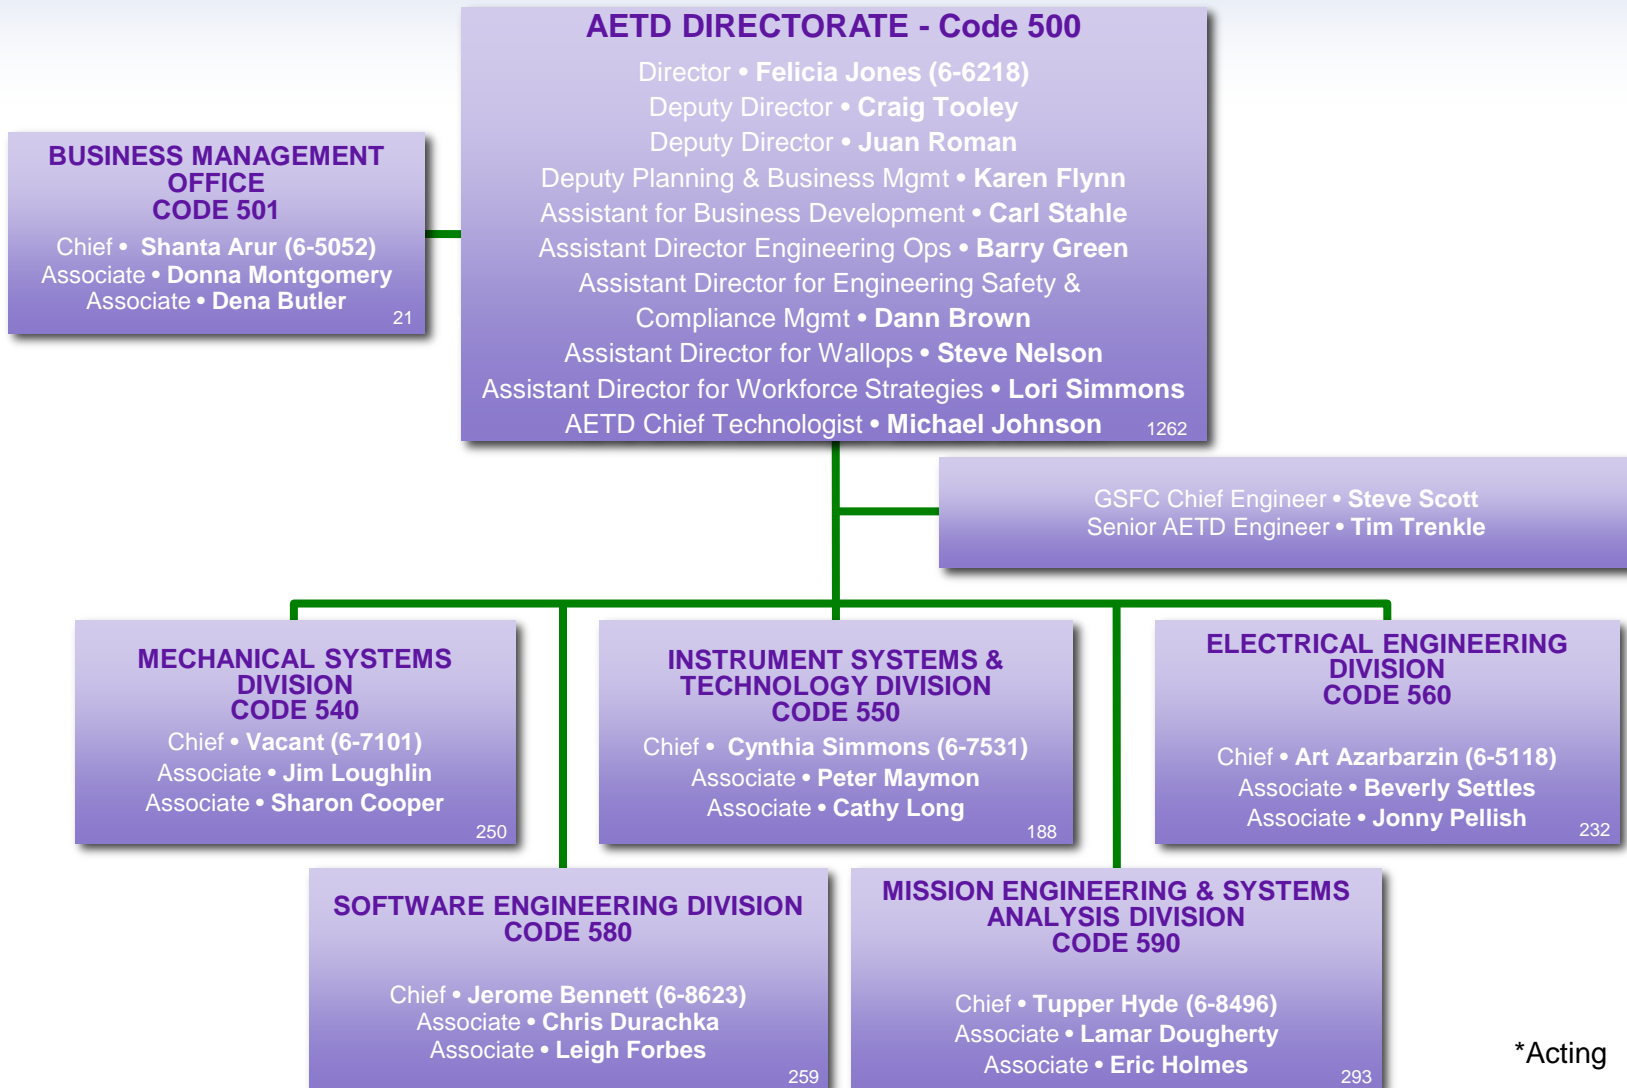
AETD DIRECTORATE - Code 500
Director • Felicia Jones (6-6218)
Deputy Director • Craig Tooley
Deputy Director • Juan Roman
Deputy Planning & Business Mgmt • Karen Flynn
Assistant for Business Development • Carl Stahle
Assistant Director Engineering Ops • Barry Green
Assistant Director for Engineering Safety & Compliance Mgmt • Dann Brown
Assistant Director for Wallops • Steve Nelson
Assistant Director for Workforce Strategies • Lori Simmons
AETD Chief Technologist • Michael Johnson
1262

BUSINESS MANAGEMENT OFFICE
CODE 501
Chief • Shanta Arur (6-5052)
Associate • Donna Montgomery
Associate • Dena Butler
21

GSFC Chief Engineer • Steve Scott
Senior AETD Engineer • Tim Trenkle

MECHANICAL SYSTEMS DIVISION
CODE 540
Chief • Vacant (6-7101)
Associate • Jim Loughlin
Associate • Sharon Cooper
250

INSTRUMENT SYSTEMS & TECHNOLOGY DIVISION
CODE 550
Chief • Cynthia Simmons (6-7531)
Associate • Peter Maymon
Associate • Cathy Long
188

ELECTRICAL ENGINEERING DIVISION
CODE 560
Chief • Art Azarbarzin (6-5118)
Associate • Beverly Settles
Associate • Jonny Pellish
232

SOFTWARE ENGINEERING DIVISION
CODE 580
Chief • Jerome Bennett (6-8623)
Associate • Chris Durachka
Associate • Leigh Forbes
259

MISSION ENGINEERING & SYSTEMS ANALYSIS DIVISION
CODE 590
Chief • Tupper Hyde (6-8496)
Associate • Lamar Dougherty
Associate • Eric Holmes
293

*Acting